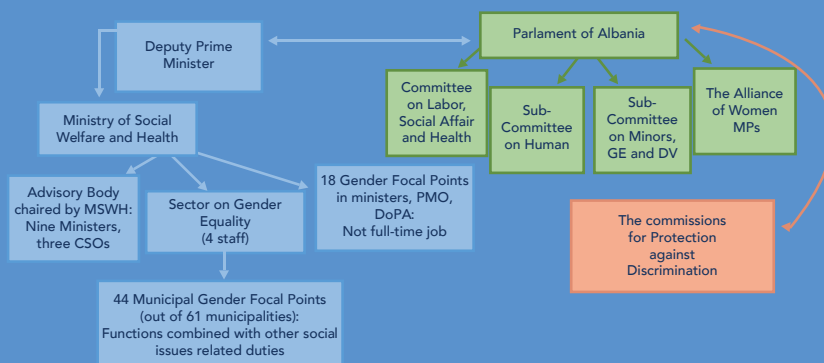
Deputy Prime Minister

Parlament of Albania

Committee on Labor, Social Affair and Health

Sub-Committee on Human

Sub-Committee on Minors, GE and DV

The Alliance of Women MPs

Ministry of Social Welfare and Health

Advisory Body chaired by MSWH: Nine Ministers, three CSOs

Sector on Gender Equality (4 staff)

18 Gender Focal Points in ministers, PMO, DoPA: Not full-time job

The commissions for Protection against Discrimination

44 Municipal Gender Focal Points (out of 61 municipalities): Functions combined with other social issues related duties